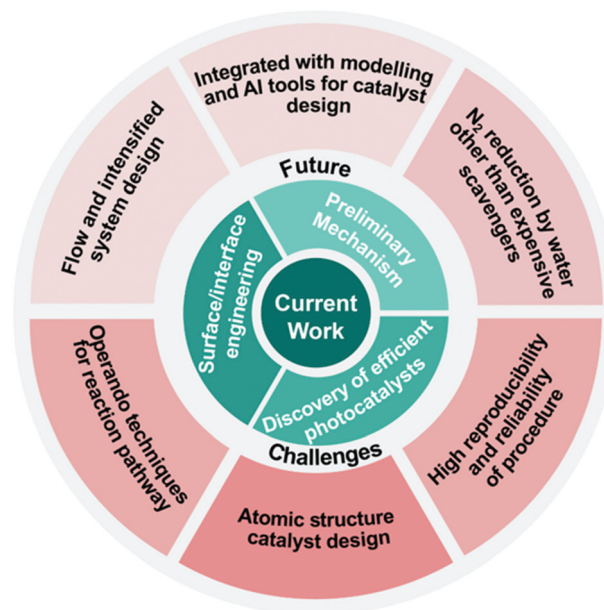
Integrated with modelling and AI tools for catalyst design

$N_2$ reduction by water other than expensive scavengers

High reproducibility and reliability of procedure

Atomic structure catalyst design

Operando techniques for reaction pathway

Flow and intensified system design

Future

Preliminary Mechanism

Discovery of efficient photocatalysts

Surface/interface engineering

Current Work

Challenges